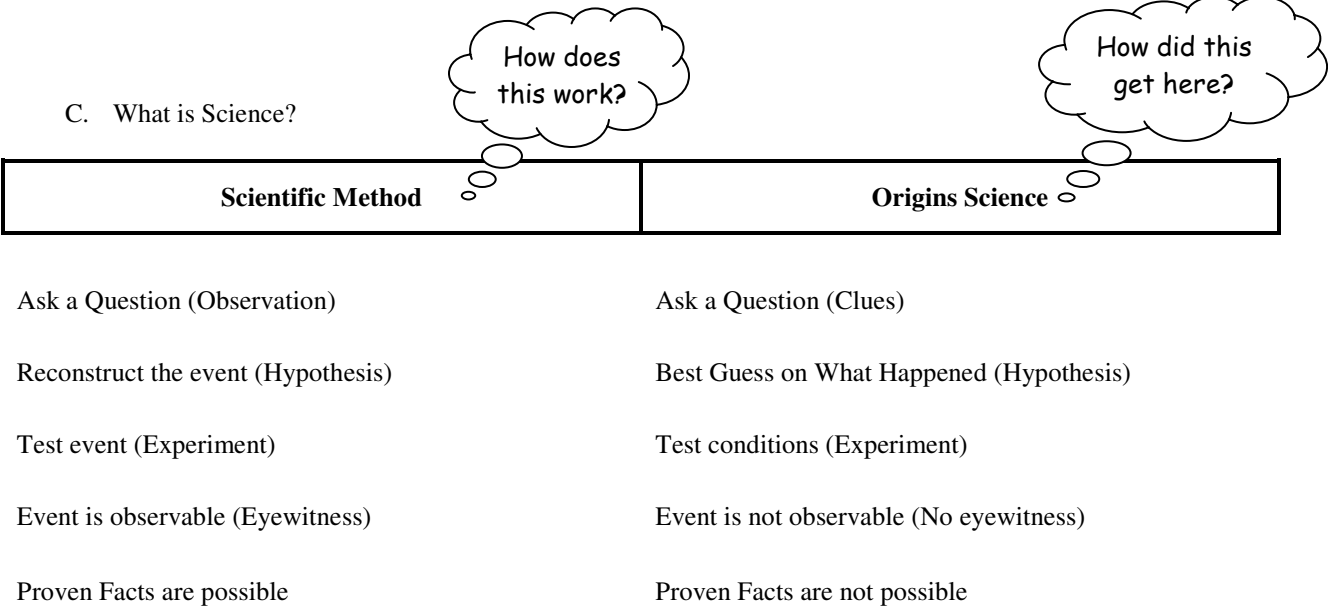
C. What is Science?

How does this work?

How did this get here?

| Scientific Method | Origins Science |
|---|---|

Ask a Question (Observation)

Reconstruct the event (Hypothesis)

Test event (Experiment)

Event is observable (Eyewitness)

Proven Facts are possible

Ask a Question (Clues)

Best Guess on What Happened (Hypothesis)

Test conditions (Experiment)

Event is not observable (No eyewitness)

Proven Facts are not possible